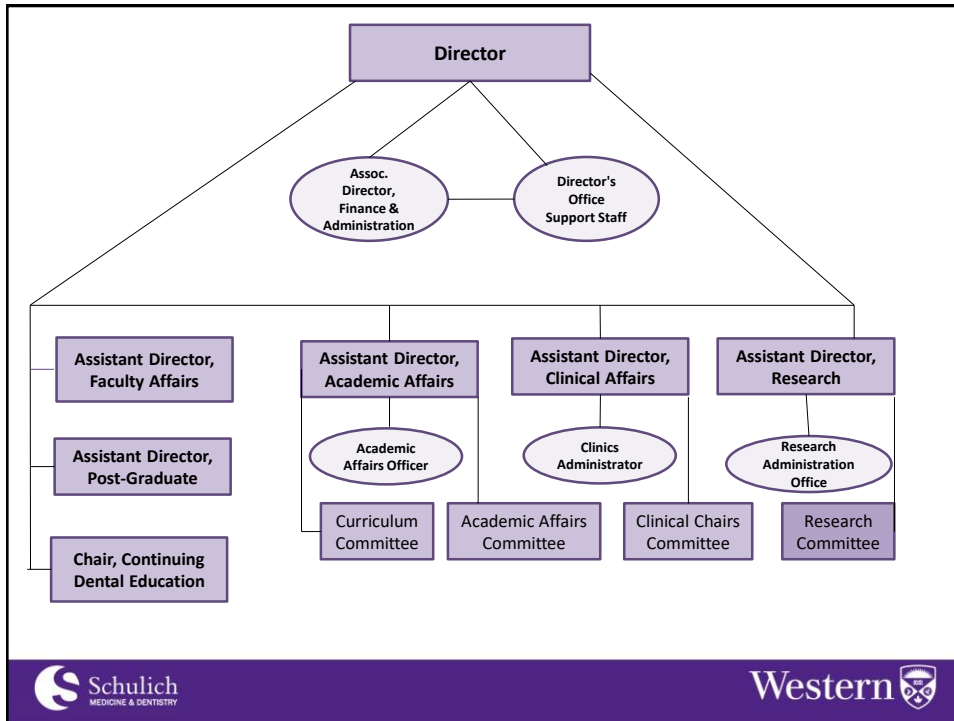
Director

Assoc. Director, Finance & Administration

Director's Office Support Staff

Assistant Director, Faculty Affairs

Assistant Director, Post-Graduate

Chair, Continuing Dental Education

Assistant Director, Academic Affairs

Academic Affairs Officer

Curriculum Committee

Academic Affairs Committee

Assistant Director, Clinical Affairs

Clinics Administrator

Clinical Chairs Committee

Assistant Director, Research

Research Administration Office

Research Committee

Schulich MEDICINE & DENTISTRY

Western